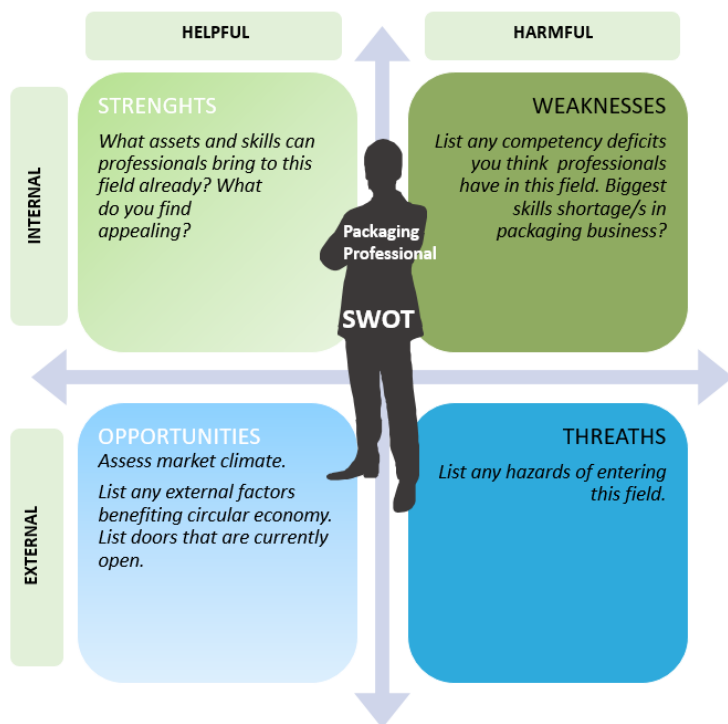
HELPFUL

HARMFUL

INTERNAL

STRENGHTS

What assets and skills can professionals bring to this field already? What do you find appealing?

WEAKNESSES

List any competency deficits you think professionals have in this field. Biggest skills shortage/s in packaging business?

Packaging Professional

SWOT

EXTERNAL

OPPORTUNITIES

Assess market climate.

List any external factors benefiting circular economy. List doors that are currently open.

THREATHS

List any hazards of entering this field.